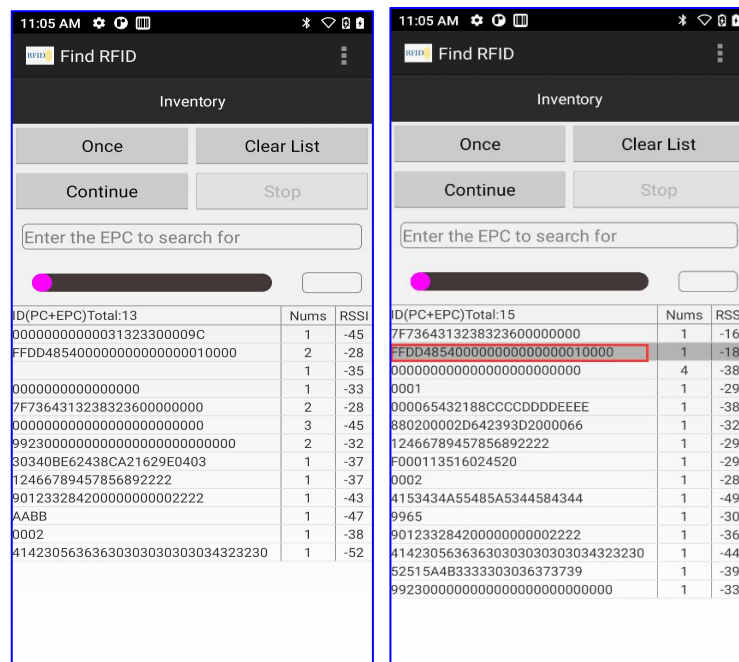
11:05 AM

Find RFID

Inventory

Once

Clear List

Continue

Stop

Enter the EPC to search for

| ID(PC+EPC)Total:13 | Nums | RSSI |
|---|---|---|
| 0000000000000031323300009C | 1 | -45 |
| FFDD485400000000000000010000 | 2 | -28 |
| | 1 | -35 |
| 0000000000000000 | 1 | -33 |
| 7F736431323832360000000​0 | 2 | -28 |
| 000000000000000000000000 | 3 | -45 |
| 9923000000000000000000000000 | 2 | -32 |
| 30340BE62438CA21629E0403 | 1 | -37 |
| 12466789457856892222 | 1 | -37 |
| 9012332842000000000002222 | 1 | -43 |
| AABB | 1 | -47 |
| 0002 | 1 | -38 |
| 414230563636303030303034323230 | 1 | -52 |

11:05 AM

Find RFID

Inventory

Once

Clear List

Continue

Stop

Enter the EPC to search for

| ID(PC+EPC)Total:15 | Nums | RSS |
|---|---|---|
| 7F7364313238323600000000 | 1 | -16 |
| FFDD485400000000000000010000 | 1 | -18 |
| 000000000000000000000000 | 4 | -38 |
| 0001 | 1 | -29 |
| 000065432188CCCCDDDDEEEE | 1 | -38 |
| 880200002D642393D2000066 | 1 | -32 |
| 12466789457856892222 | 1 | -29 |
| F000113516024520 | 1 | -29 |
| 0002 | 1 | -28 |
| 4153434A55485A5344584344 | 1 | -49 |
| 9965 | 1 | -30 |
| 9012332842000000000002222 | 1 | -36 |
| 414230563636303030303034323230 | 1 | -44 |
| 52515A4B3333303036373739 | 1 | -39 |
| 9923000000000000000000000000 | 1 | -33 |